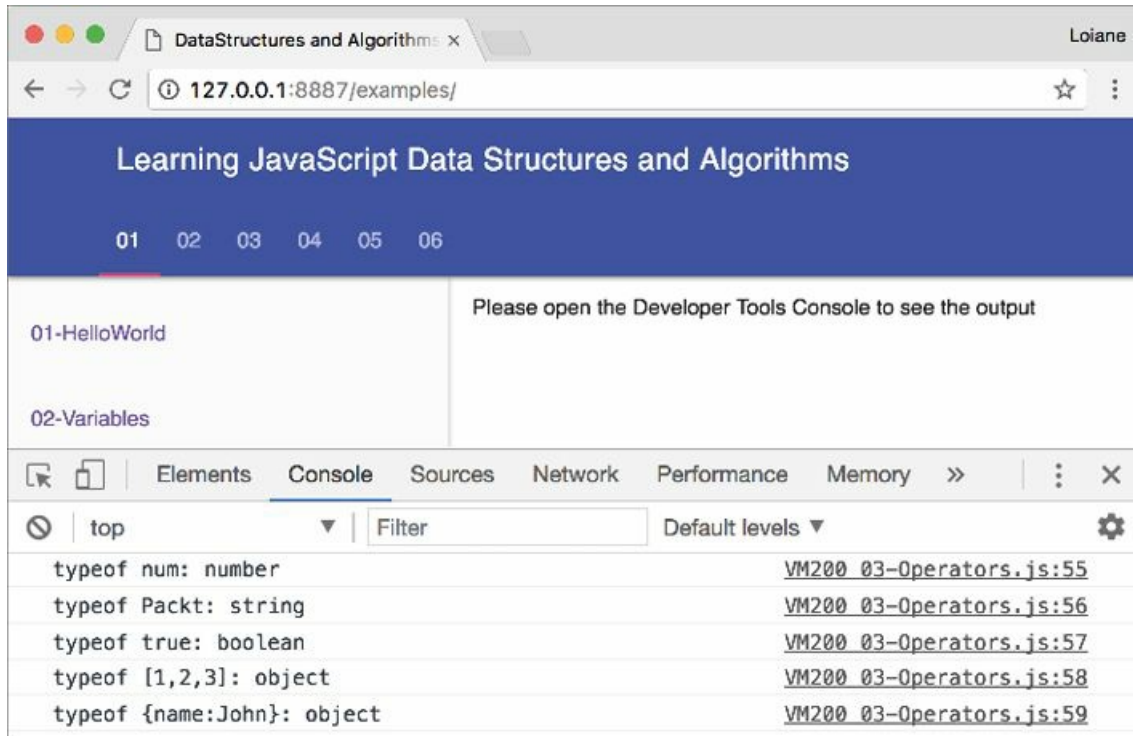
DataStructures and Algorithms ×

Loiane

127.0.0.1:8887/examples/

Learning JavaScript Data Structures and Algorithms

01 02 03 04 05 06

01-HelloWorld

02-Variables

Please open the Developer Tools Console to see the output

Elements Console Sources Network Performance Memory »

top ▼ Filter Default levels ▼

typeof num: number VM200 03-Operators.js:55
typeof Packt: string VM200 03-Operators.js:56
typeof true: boolean VM200 03-Operators.js:57
typeof [1,2,3]: object VM200 03-Operators.js:58
typeof {name:John}: object VM200 03-Operators.js:59